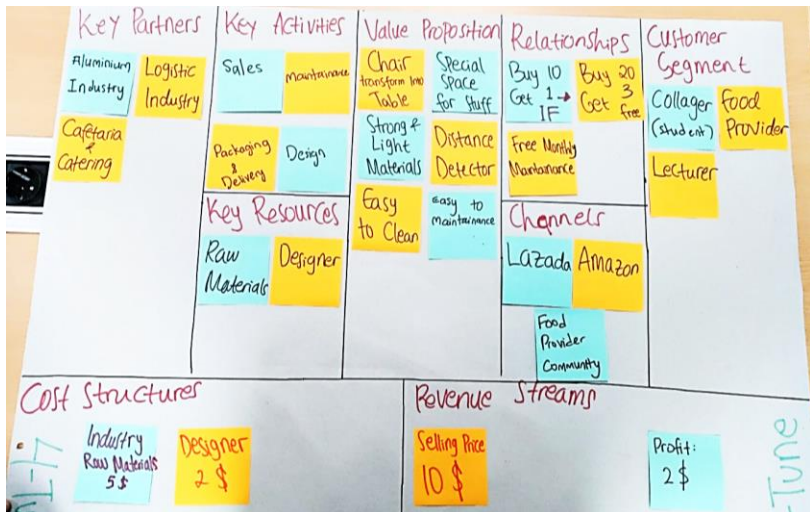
Key Partners

Aluminium Industry

Logistic Industry

Cafetaria & Catering

Key Activities

Sales

Maintainance

Packaging & Delivery

Design

Key Resources

Raw Materials

Designer

Value Proposition

Chair transform into Table

Special Space for Stuff

Strong & Light Materials

Distance Detector

Easy to Clean

Easy to maintainance

Relationships

Buy 10 Get 1 → 1F

Buy 20 Get 3 free

Free Monthly Maintainance

Channels

Lazada

Amazon

Food Provider Community

Customer Segment

Collager (student)

Food Provider

Lecturer

Cost Structures

Industry Raw Materials 5$

Designer 2$

Revenue Streams

Selling Price 10$

Profit: 2$

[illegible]

Tune